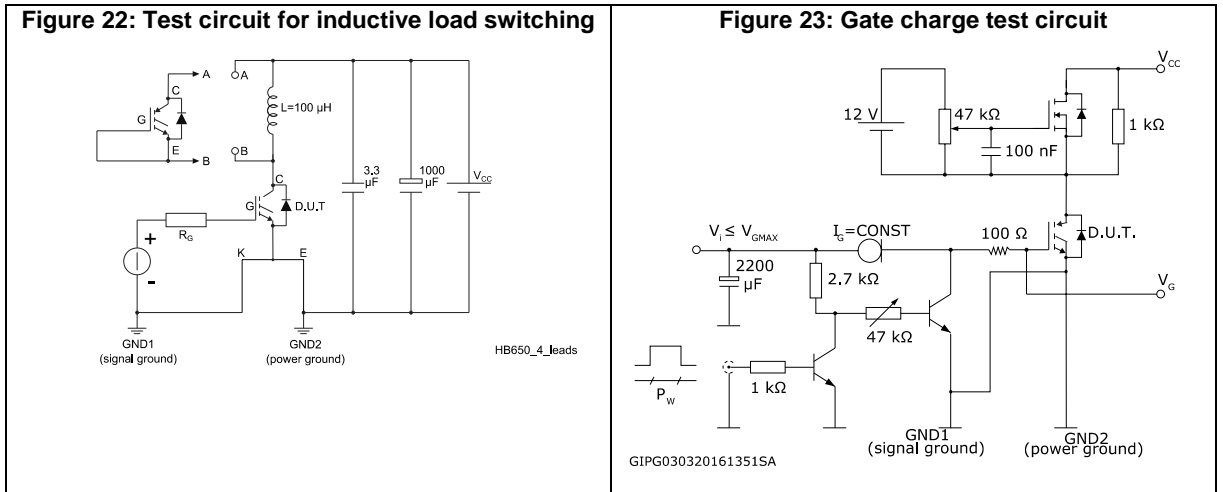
Figure 22: Test circuit for inductive load switching

A
C
G
E
B
A
L=100 µH
B
C
G
D.U.T
$R_G$
+
-
K
E
3.3 µF
1000 µF
$V_{CC}$
GND1 (signal ground)
GND2 (power ground)
HB650_4_leads

Figure 23: Gate charge test circuit

$V_{CC}$
12 V
47 kΩ
100 nF
1 kΩ
$V_i \leq V_{GMAX}$
$I_G$=CONST
100 Ω
D.U.T.
2200 µF
2.7 kΩ
$V_G$
47 kΩ
1 kΩ
$P_W$
GND1 (signal ground)
GND2 (power ground)
GIPG030320161351SA